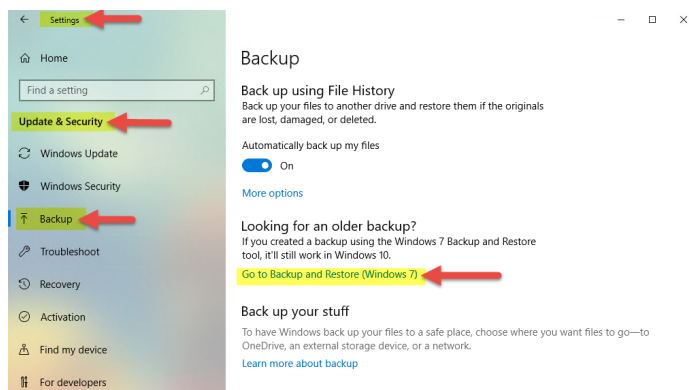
Settings

Home

Find a setting

Update & Security

Windows Update

Windows Security

Backup

Troubleshoot

Recovery

Activation

Find my device

For developers

Backup

Back up using File History

Back up your files to another drive and restore them if the originals are lost, damaged, or deleted.

Automatically back up my files

On

More options

Looking for an older backup?

If you created a backup using the Windows 7 Backup and Restore tool, it'll still work in Windows 10.

Go to Backup and Restore (Windows 7)

Back up your stuff

To have Windows back up your files to a safe place, choose where you want files to go—to OneDrive, an external storage device, or a network.

Learn more about backup